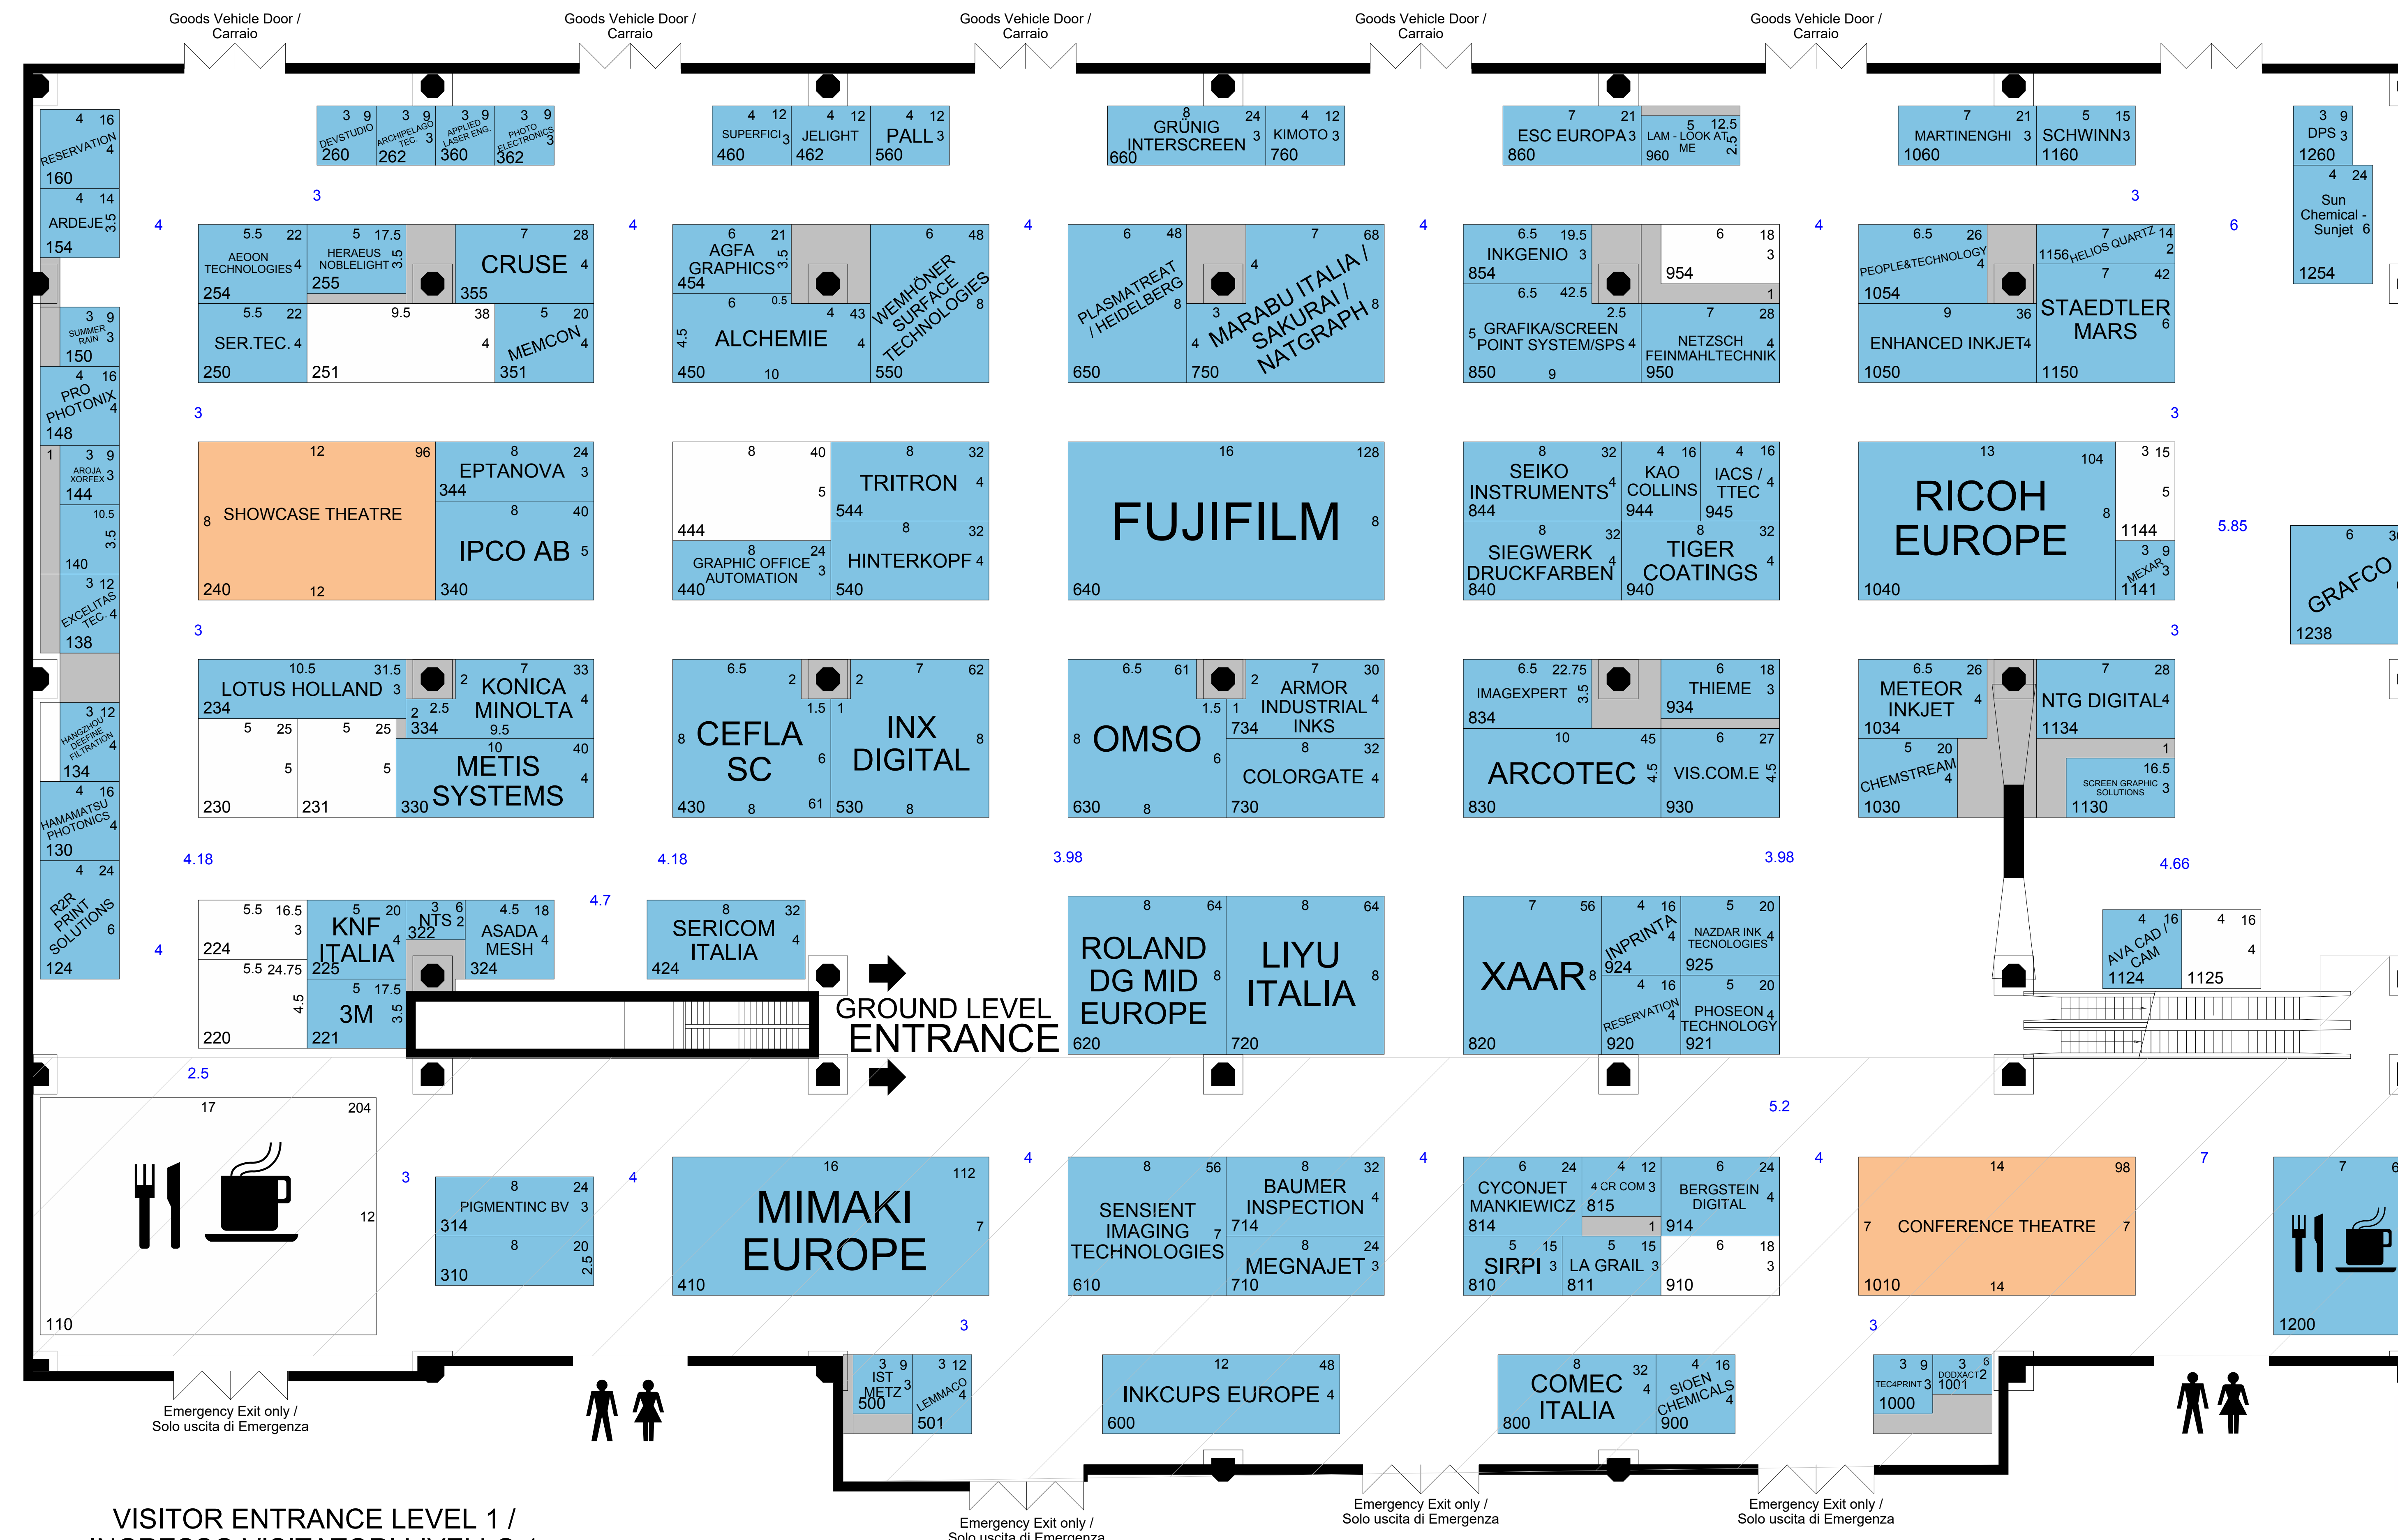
Goods Vehicle Door / Carraio
Goods Vehicle Door / Carraio
Goods Vehicle Door / Carraio
Goods Vehicle Door / Carraio
Goods Vehicle Door / Carraio

RESERVATION 160
ARDEJE 154
SUMMER RAIN 150
PRO PHOTONIX 148
AROJA XORFEX 144
140
EXCELITAS TEC. 138
HANGZHOU DEEFINE FILTRATION 134
HAMAMATSU PHOTONICS 130
R2R PRINT SOLUTIONS 124

DEVSTUDIO 260
ARCHIPELAGO TEC. 262
APPLIED LASER ENG. 360
PHOTO ELECTRONICS 362
SUPERFICI 460
JELIGHT 462
PALL 560
GRÜNIG INTERSCREEN 660
KIMOTO 760
ESC EUROPA 860
LAM - LOOK AT ME 960
MARTINENGHI 1060
SCHWINN 1160
DPS 1260
Sun Chemical - Sunjet 1254

AEOON TECHNOLOGIES 254
HERAEUS NOBLELIGHT 255
CRUSE 355
SER.TEC. 250
251
MEMCON 351
AGFA GRAPHICS 454
ALCHEMIE 450
WEMHÖNER SURFACE TECHNOLOGIES 550
PLASMATREAT / HEIDELBERG 650
MARABU ITALIA / SAKURAI / NATGRAPH 750
INKGENIO 854
954
GRAFIKA/SCREEN POINT SYSTEM/SPS 850
NETZSCH FEINMAHLTECHNIK 950
PEOPLE&TECHNOLOGY 1054
HELIOS QUARTZ 1156
STAEDTLER MARS 1150
ENHANCED INKJET 1050

SHOWCASE THEATRE 240
EPTANOVA 344
IPCO AB 340
444
TRITRON 544
GRAPHIC OFFICE AUTOMATION 440
HINTERKOPF 540
FUJIFILM 640
SEIKO INSTRUMENTS 844
KAO COLLINS 944
IACS / TTEC 945
SIEGWERK DRUCKFARBEN 840
TIGER COATINGS 940
RICOH EUROPE 1040
1144
MEXAR 1141
GRAFCO 1238

LOTUS HOLLAND 234
KONICA MINOLTA 334
230
231
METIS SYSTEMS 330
CEFLA SC 430
INX DIGITAL 530
OMSO 630
ARMOR INDUSTRIAL INKS 734
COLORGATE 730
IMAGEXPERT 834
THIEME 934
ARCOTEC 830
VIS.COM.E 930
METEOR INKJET 1034
NTG DIGITAL 1134
CHEMSTREAM 1030
SCREEN GRAPHIC SOLUTIONS 1130

4.18 4.18 3.98 3.98 4.66 4.7 5.85 2.5 5.2

224
KNF ITALIA 225
NTS 322
ASADA MESH 324
220
3M 221
SERICOM ITALIA 424
GROUND LEVEL ENTRANCE
ROLAND DG MID EUROPE 620
LIYU ITALIA 720
XAAR 820
INPRINTA 924
NAZDAR INK TECNOLOGIES 925
RESERVATION 920
PHOSEON TECHNOLOGY 921
AVA CAD / CAM 1124
1125

110
PIGMENTINC BV 314
310
MIMAKI EUROPE 410
SENSIENT IMAGING TECHNOLOGIES 610
BAUMER INSPECTION 714
MEGNAJET 710
CYCONJET MANKIEWICZ 814
4 CR COM 815
BERGSTEIN DIGITAL 914
SIRPI 810
LA GRAIL 811
910
CONFERENCE THEATRE 1010
1200

IST METZ 500
LEMMACO 501
INKCUPS EUROPE 600
COMEC ITALIA 800
SIOEN CHEMICALS 900
TEC4PRINT 1000
DODXACT 1001

Emergency Exit only / Solo uscita di Emergenza
Emergency Exit only / Solo uscita di Emergenza
Emergency Exit only / Solo uscita di Emergenza
Emergency Exit only / Solo uscita di Emergenza

VISITOR ENTRANCE LEVEL 1 /
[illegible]